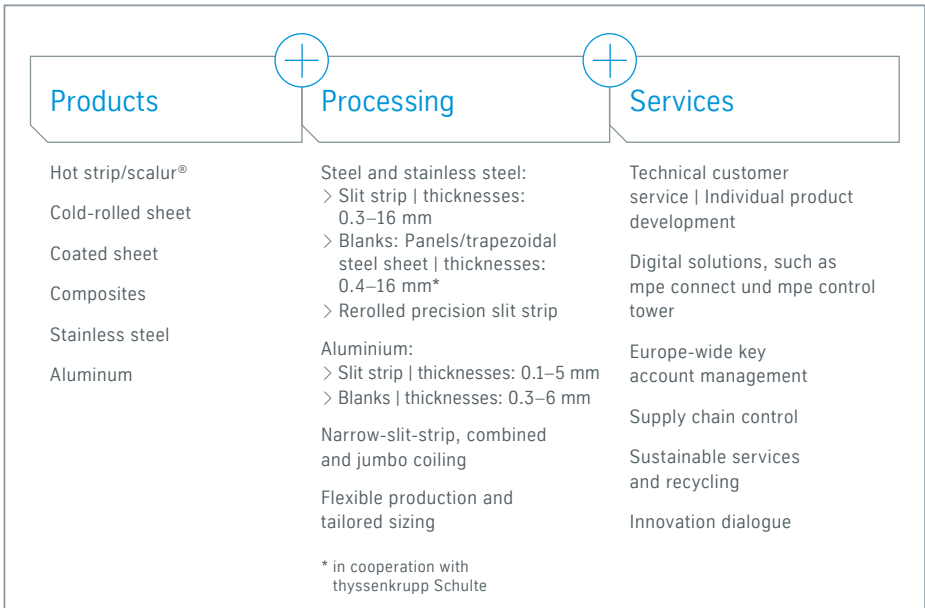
Products

Hot strip/scalur®

Cold-rolled sheet

Coated sheet

Composites

Stainless steel

Aluminum

Processing

Steel and stainless steel:
> Slit strip | thicknesses: 0.3–16 mm
> Blanks: Panels/trapezoidal steel sheet | thicknesses: 0.4–16 mm*
> Rerolled precision slit strip

Aluminium:
> Slit strip | thicknesses: 0.1–5 mm
> Blanks | thicknesses: 0.3–6 mm

Narrow-slit-strip, combined and jumbo coiling

Flexible production and tailored sizing

* in cooperation with thyssenkrupp Schulte

Services

Technical customer service | Individual product development

Digital solutions, such as mpe connect und mpe control tower

Europe-wide key account management

Supply chain control

Sustainable services and recycling

Innovation dialogue